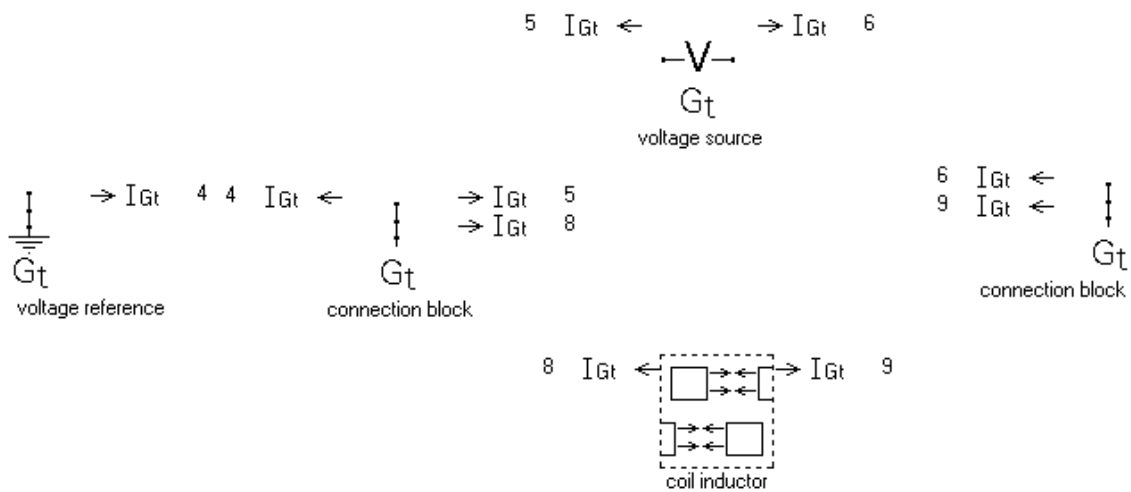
5 $I_{Gt}$ ← ← V → → $I_{Gt}$ 6

$G_t$

voltage source

→ $I_{Gt}$ 4 4 $I_{Gt}$ ← → $I_{Gt}$ 5

→ $I_{Gt}$ 8

$G_t$

voltage reference

$G_t$

connection block

6 $I_{Gt}$ ←

9 $I_{Gt}$ ←

$G_t$

connection block

8 $I_{Gt}$ ← → $I_{Gt}$ 9

coil inductor